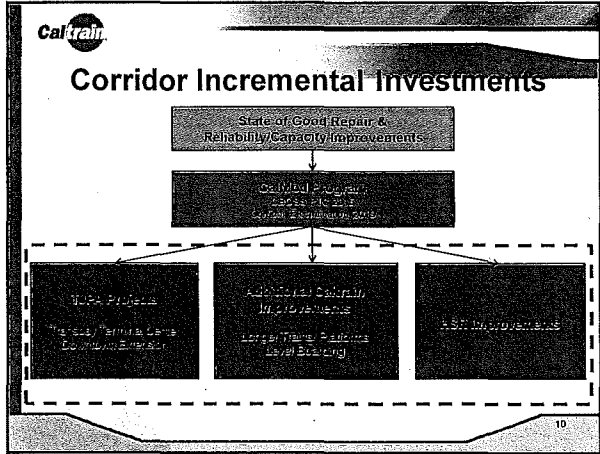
Caltrain

Corridor Incremental Investments

State of Good Repair & Reliability/Capacity Improvements

CalMod Program
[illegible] 2019
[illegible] 2019

TJPA Projects

Transbay Terminal & Caltrain Downtown Extension

Additional Caltrain Improvements

Longer Trains/ Platforms
Level Boarding

HSR Improvements

10